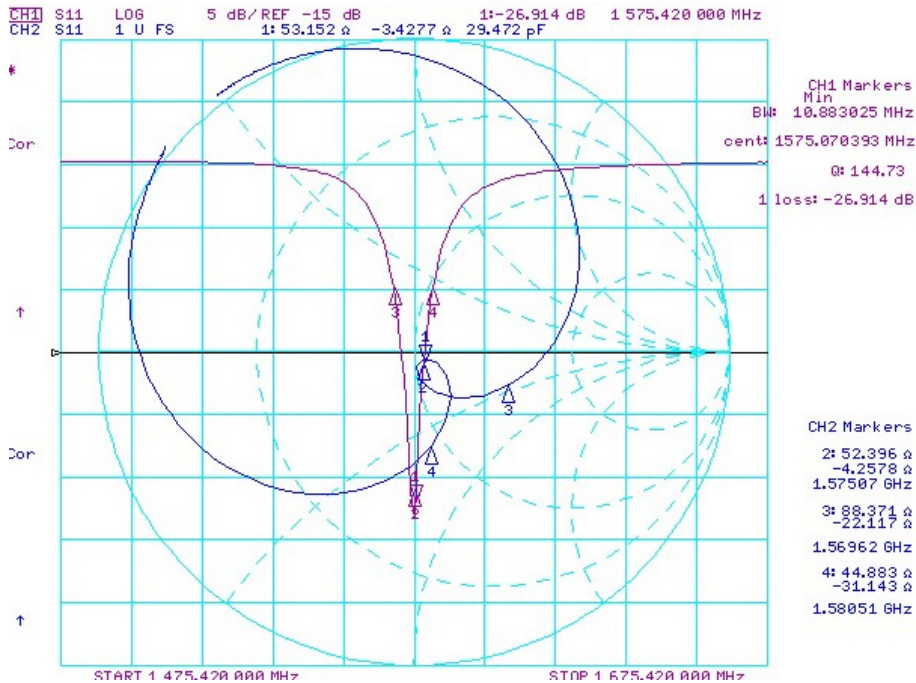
CH1 S11 LOG 5 dB/ REF -15 dB 1:-26.914 dB 1 575.420 000 MHz
CH2 S11 1 U FS 1: 53.152 Ω -3.4277 Ω 29.472 pF

*

Cor

↑

Cor

↑

CH1 Markers
Min
BW: 10.883025 MHz
cent: 1575.070393 MHz
Q: 144.73
1 loss: -26.914 dB

CH2 Markers
2: 52.396 Ω
-4.2578 Ω
1.57507 GHz
3: 88.371 Ω
-22.117 Ω
1.56962 GHz
4: 44.883 Ω
-31.143 Ω
1.58051 GHz

3
4
1
2
3
4
2

START 1 475.420 000 MHz STOP 1 675.420 000 MHz